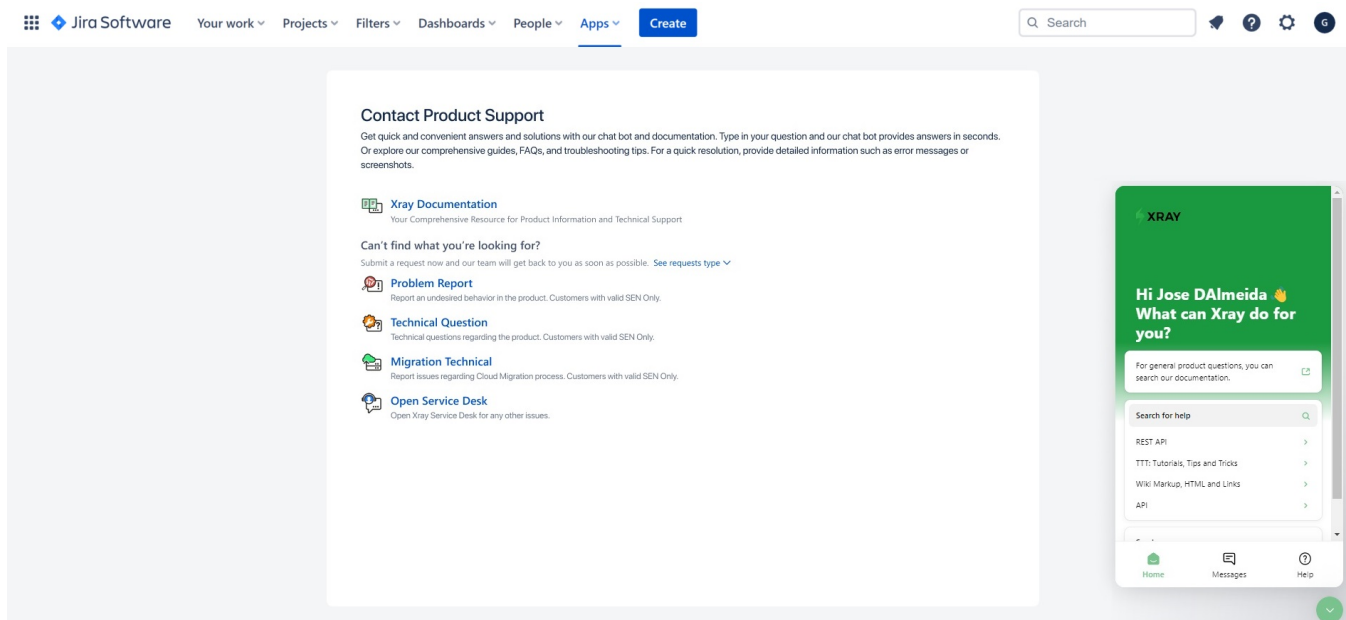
Jira Software Your work Projects Filters Dashboards People Apps Create

Search

G

Contact Product Support

Get quick and convenient answers and solutions with our chat bot and documentation. Type in your question and our chat bot provides answers in seconds. Or explore our comprehensive guides, FAQs, and troubleshooting tips. For a quick resolution, provide detailed information such as error messages or screenshots.

Xray Documentation
Your Comprehensive Resource for Product Information and Technical Support

Can't find what you're looking for?
Submit a request now and our team will get back to you as soon as possible. See requests type

Problem Report
Report an undesired behavior in the product. Customers with valid SEN Only.

Technical Question
Technical questions regarding the product. Customers with valid SEN Only.

Migration Technical
Report issues regarding Cloud Migration process. Customers with valid SEN Only.

Open Service Desk
Open Xray Service Desk for any other issues.

XRAY

Hi Jose DAlmeida 👋
What can Xray do for you?

For general product questions, you can search our documentation.

Search for help

REST API

TTT: Tutorials, Tips and Tricks

Wiki Markup, HTML and Links

API

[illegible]

Home Messages Help